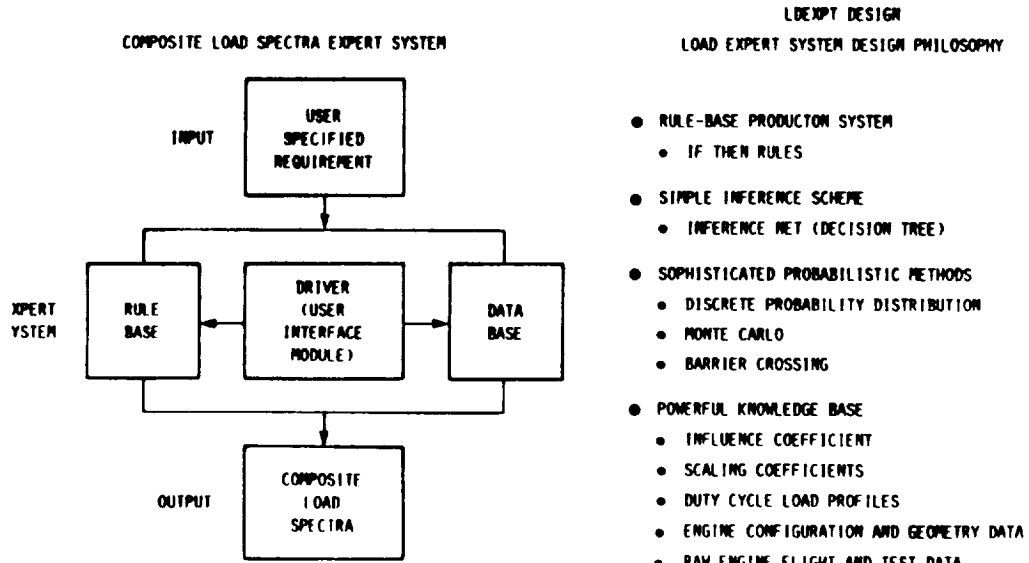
COMPOSITE LOAD SPECTRA EXPERT SYSTEM

INPUT

USER SPECIFIED REQUIREMENT

XPERT YSTEM

RULE BASE

DRIVER (USER INTERFACE MODULE)

DATA BASE

OUTPUT

COMPOSITE LOAD SPECTRA

LDEXPT DESIGN

LOAD EXPERT SYSTEM DESIGN PHILOSOPHY

● RULE-BASE PRODUCTON SYSTEM
• IF THEN RULES

● SIMPLE INFERENCE SCHEME
• INFERENCE NET (DECISION TREE)

● SOPHISTICATED PROBABILISTIC METHODS
• DISCRETE PROBABILITY DISTRIBUTION
• MONTE CARLO
• BARRIER CROSSING

● POWERFUL KNOWLEDGE BASE
• INFLUENCE COEFFICIENT
• SCALING COEFFICIENTS
• DUTY CYCLE LOAD PROFILES
• ENGINE CONFIGURATION AND GEOMETRY DATA
• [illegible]